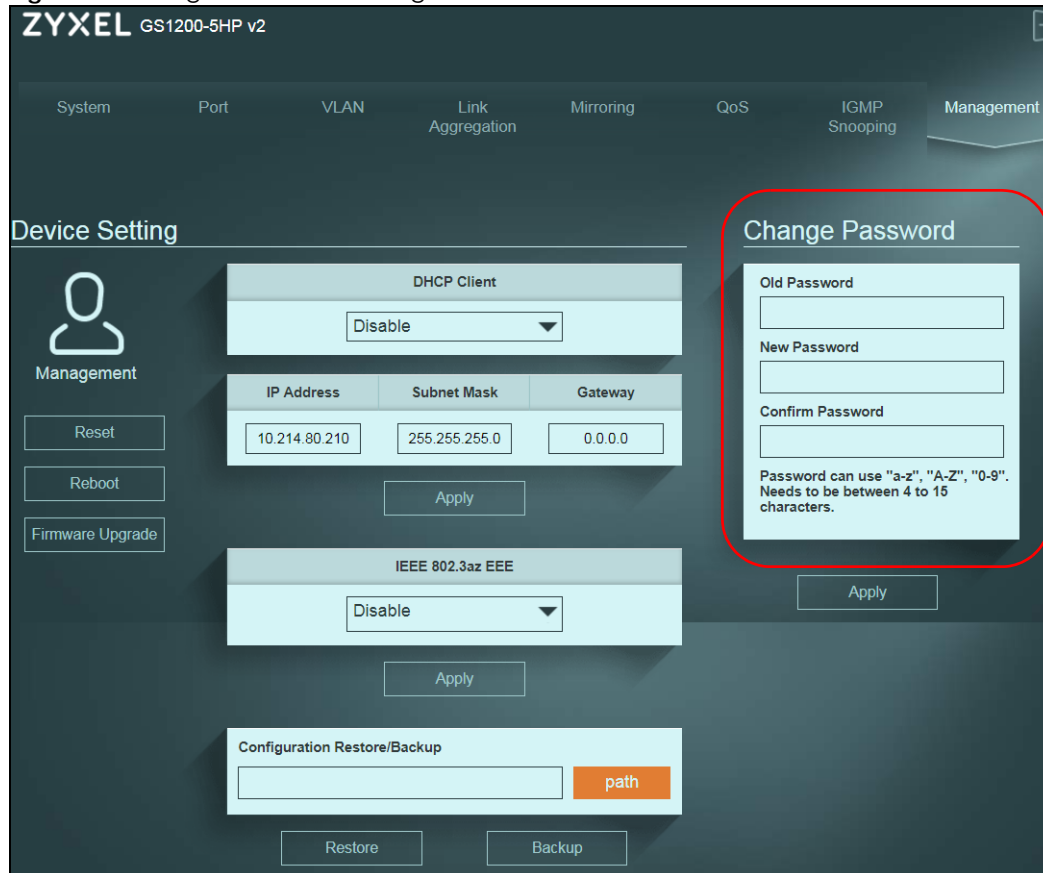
ZYXEL GS1200-5HP v2

System Port VLAN Link Aggregation Mirroring QoS IGMP Snooping Management

Device Setting

Management

Reset

Reboot

Firmware Upgrade

DHCP Client

Disable

| IP Address | Subnet Mask | Gateway |
|---|---|---|
| 10.214.80.210 | 255.255.255.0 | 0.0.0.0 |

Apply

IEEE 802.3az EEE

Disable

Apply

Configuration Restore/Backup

path

Restore Backup

Change Password

Old Password

New Password

Confirm Password

Password can use "a-z", "A-Z", "0-9". Needs to be between 4 to 15 characters.

Apply